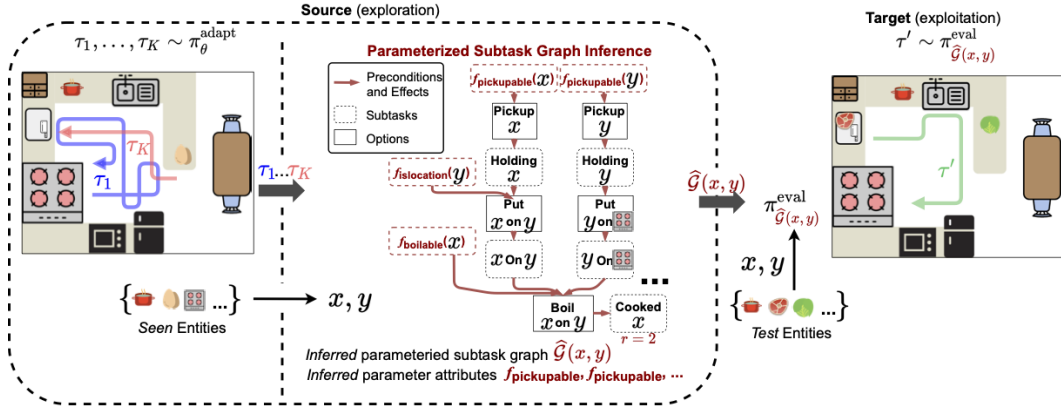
Source (exploration)

$\tau_1, \ldots, \tau_K \sim \pi_\theta^{\text{adapt}}$

$\tau_K$

$\tau_1$

$\tau_1 \ldots \tau_K$

$\{$ ... $\}$

*Seen* Entities

$x, y$

Parameterized Subtask Graph Inference

Preconditions and Effects

Subtasks

Options

$f_{\text{pickupable}}(x)$ $f_{\text{pickupable}}(y)$

Pickup $x$

Pickup $y$

Holding $x$

Holding $y$

$f_{\text{islocation}}(y)$

Put $x$ on $y$

Put $y$ on

$f_{\text{boilable}}(x)$

$x$ On $y$

$y$ On

...

Boil $x$ on $y$

Cooked $x$

$r = 2$

*Inferred* parameteried subtask graph $\widehat{\mathcal{G}}(x, y)$

*Inferred* parameter attributes $f_{\text{pickupable}}, f_{\text{pickupable}}, \ldots$

$\widehat{\mathcal{G}}(x, y)$

$\pi^{\text{eval}}_{\widehat{\mathcal{G}}(x,y)}$

$x, y$

$\{$ ... $\}$

*Test* Entities

Target (exploitation)

$\tau' \sim \pi^{\text{eval}}_{\widehat{\mathcal{G}}(x,y)}$

$\tau'$